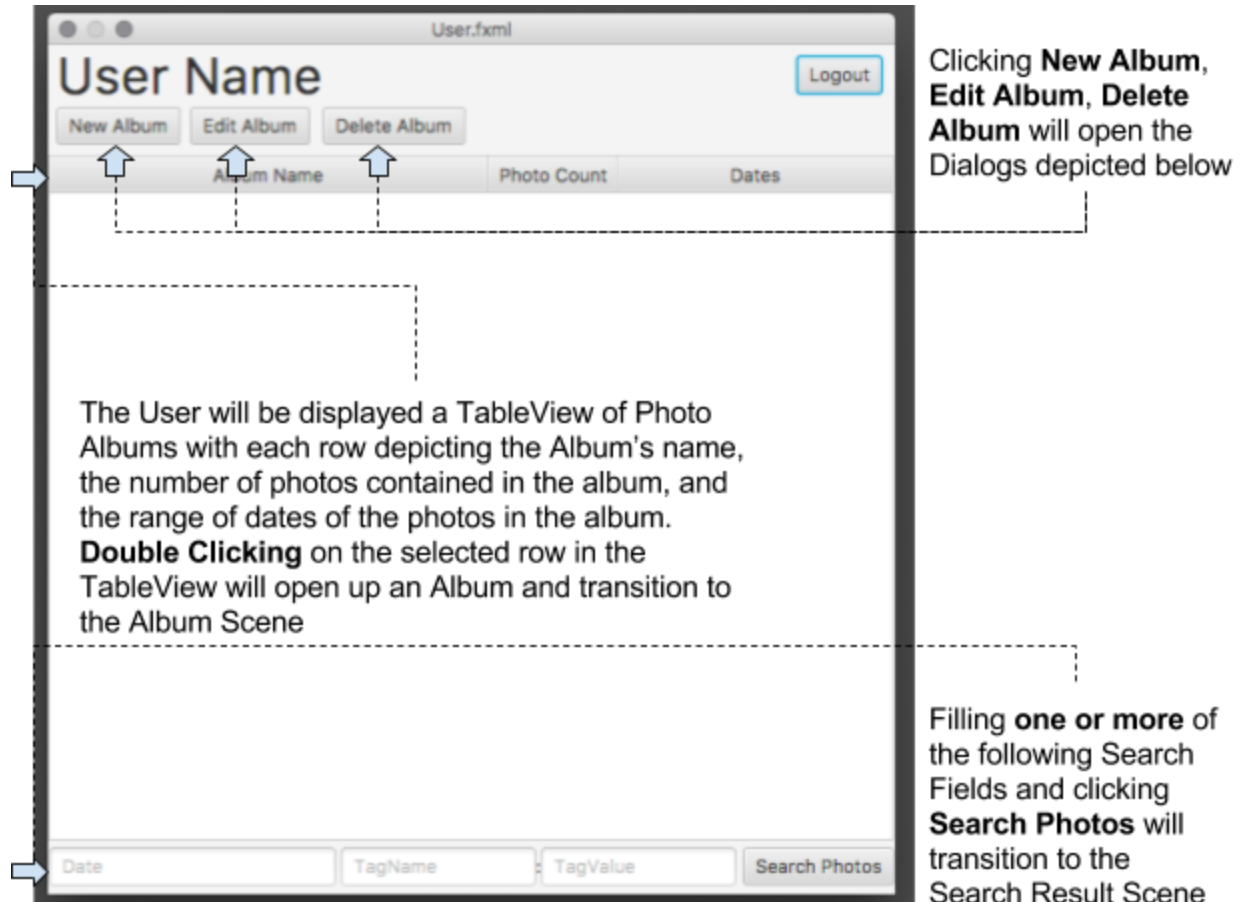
User.fxml

User Name

Logout

New Album Edit Album Delete Album

| Album Name | Photo Count | Dates |
|---|---|---|

Clicking **New Album**, **Edit Album**, **Delete Album** will open the Dialogs depicted below

The User will be displayed a TableView of Photo Albums with each row depicting the Album's name, the number of photos contained in the album, and the range of dates of the photos in the album. **Double Clicking** on the selected row in the TableView will open up an Album and transition to the Album Scene

Date TagName : TagValue Search Photos

Filling **one or more** of the following Search Fields and clicking **Search Photos** will transition to the Search Result Scene